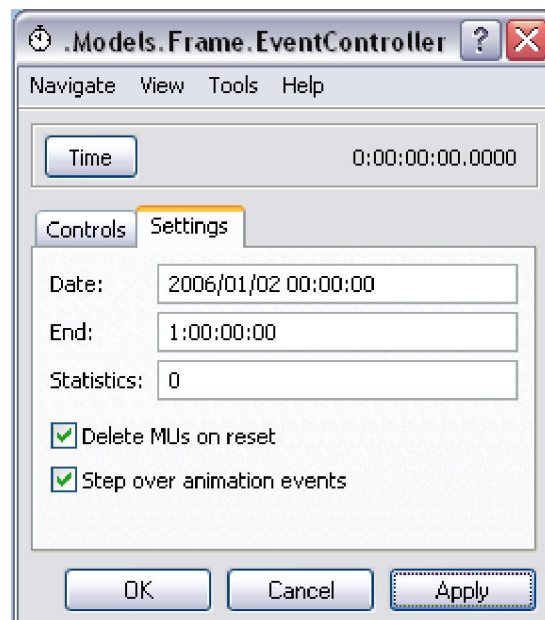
.Models.Frame.EventController

Navigate View Tools Help

Time

0:00:00:00.0000

Controls Settings

Date: 2006/01/02 00:00:00

End: 1:00:00:00

Statistics: 0

Delete MUs on reset

Step over animation events

OK Cancel Apply